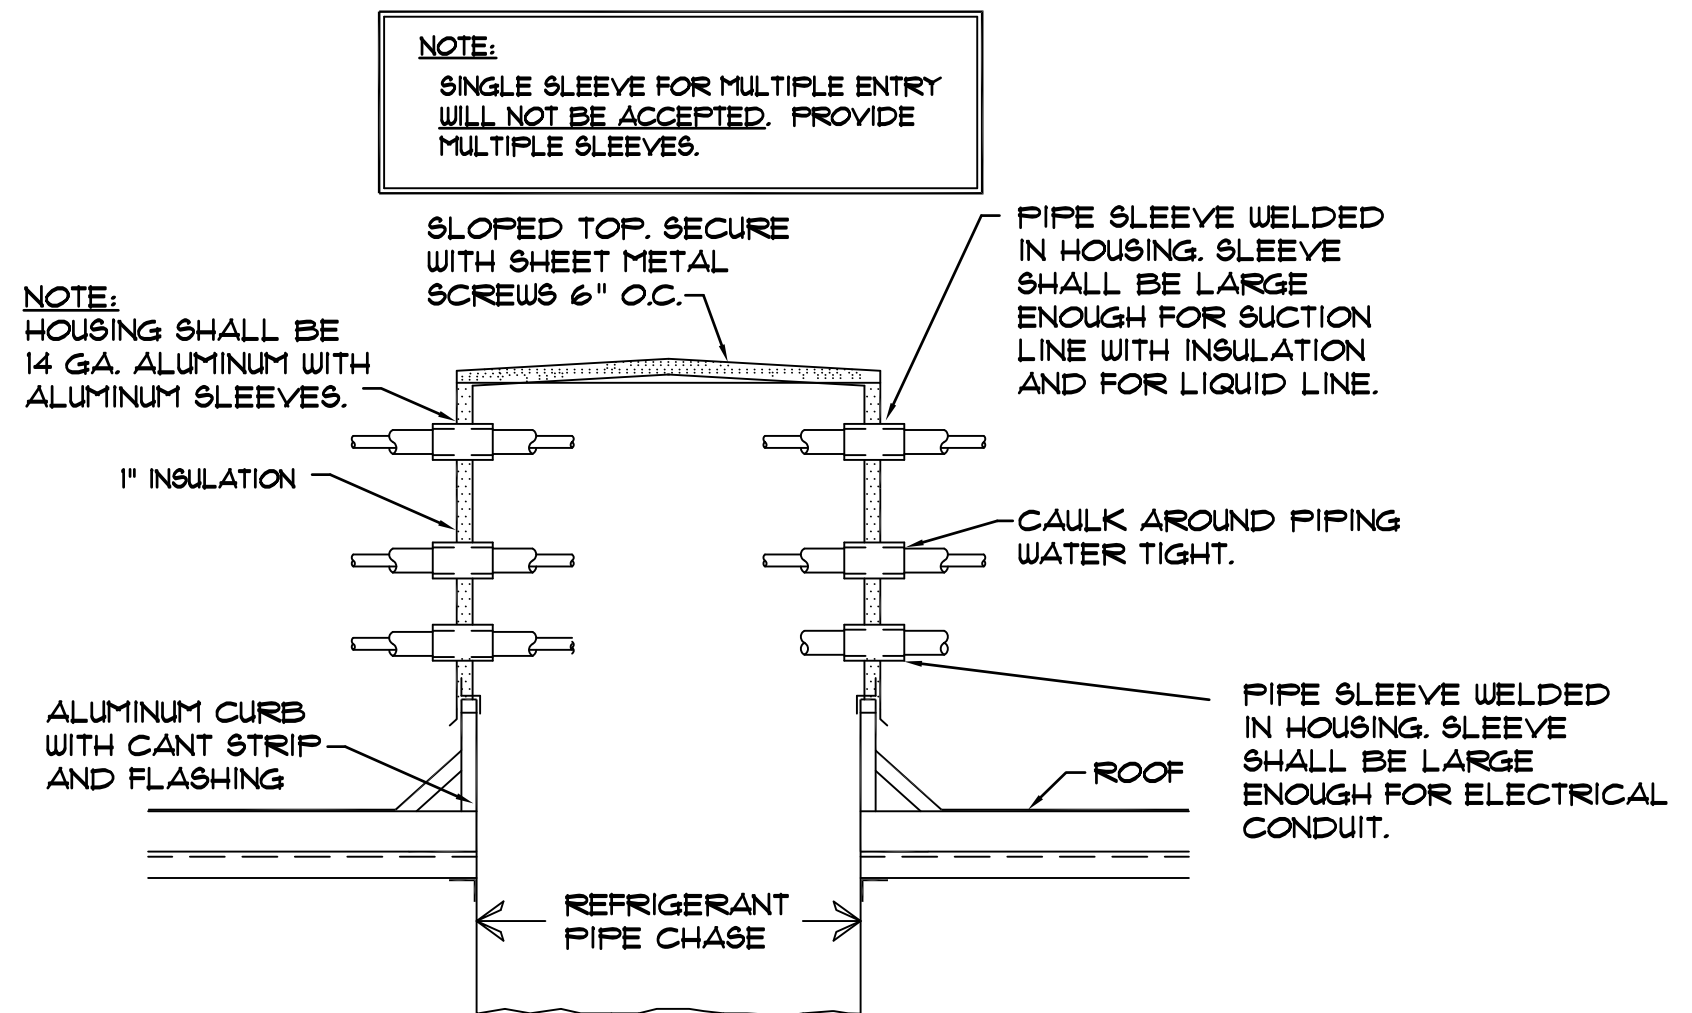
NOTE:
SINGLE SLEEVE FOR MULTIPLE ENTRY WILL NOT BE ACCEPTED. PROVIDE MULTIPLE SLEEVES.

SLOPED TOP. SECURE WITH SHEET METAL SCREWS 6" O.C.

PIPE SLEEVE WELDED IN HOUSING. SLEEVE SHALL BE LARGE ENOUGH FOR SUCTION LINE WITH INSULATION AND FOR LIQUID LINE.

NOTE:
HOUSING SHALL BE 14 GA. ALUMINUM WITH ALUMINUM SLEEVES.

1" INSULATION

CAULK AROUND PIPING WATER TIGHT.

ALUMINUM CURB WITH CANT STRIP AND FLASHING

PIPE SLEEVE WELDED IN HOUSING. SLEEVE SHALL BE LARGE ENOUGH FOR ELECTRICAL CONDUIT.

ROOF

REFRIGERANT PIPE CHASE